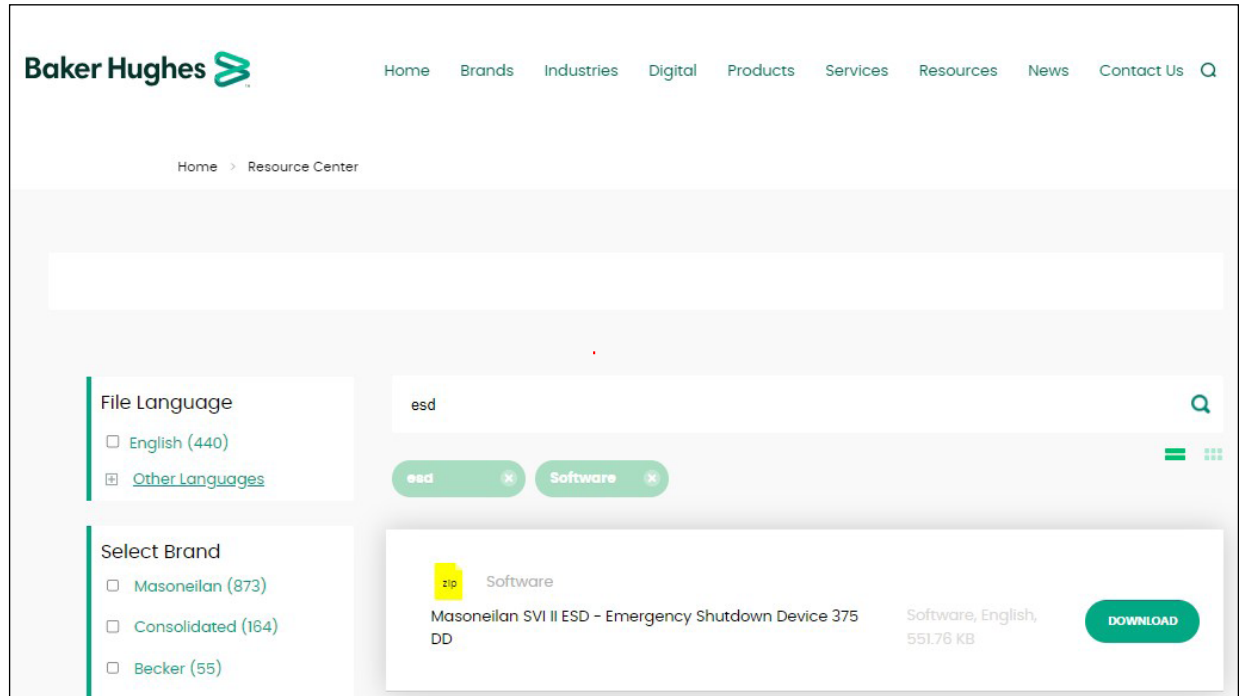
Baker Hughes

Home Brands Industries Digital Products Services Resources News Contact Us

Home > Resource Center

File Language

English (440)

Other Languages

Select Brand

Masoneilan (873)

Consolidated (164)

Becker (55)

esd

esd

Software

zip

Software

Masoneilan SVI II ESD - Emergency Shutdown Device 375 DD

Software, English, 551.76 KB

DOWNLOAD